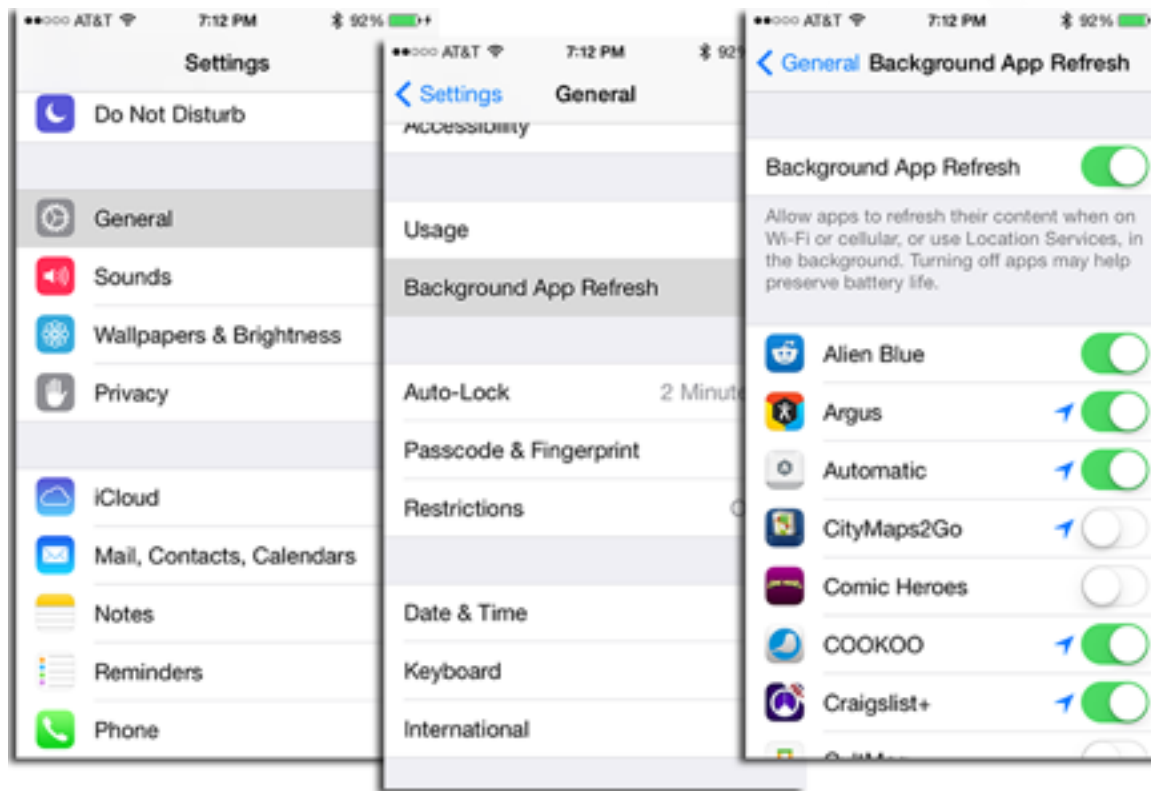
●●○○○ AT&T 7:12 PM 92%

Settings

Do Not Disturb

General

Sounds

Wallpapers & Brightness

Privacy

iCloud

Mail, Contacts, Calendars

Notes

Reminders

Phone

●●○○○ AT&T 7:12 PM 92

Settings General

Accessibility

Usage

Background App Refresh

Auto-Lock 2 Minut

Passcode & Fingerprint

Restrictions O

Date & Time

Keyboard

International

●●○○○ AT&T 7:12 PM 92%

General Background App Refresh

Background App Refresh

Allow apps to refresh their content when on Wi-Fi or cellular, or use Location Services, in the background. Turning off apps may help preserve battery life.

Alien Blue

Argus

Automatic

CityMaps2Go

Comic Heroes

COOKOO

Craigslist+

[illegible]